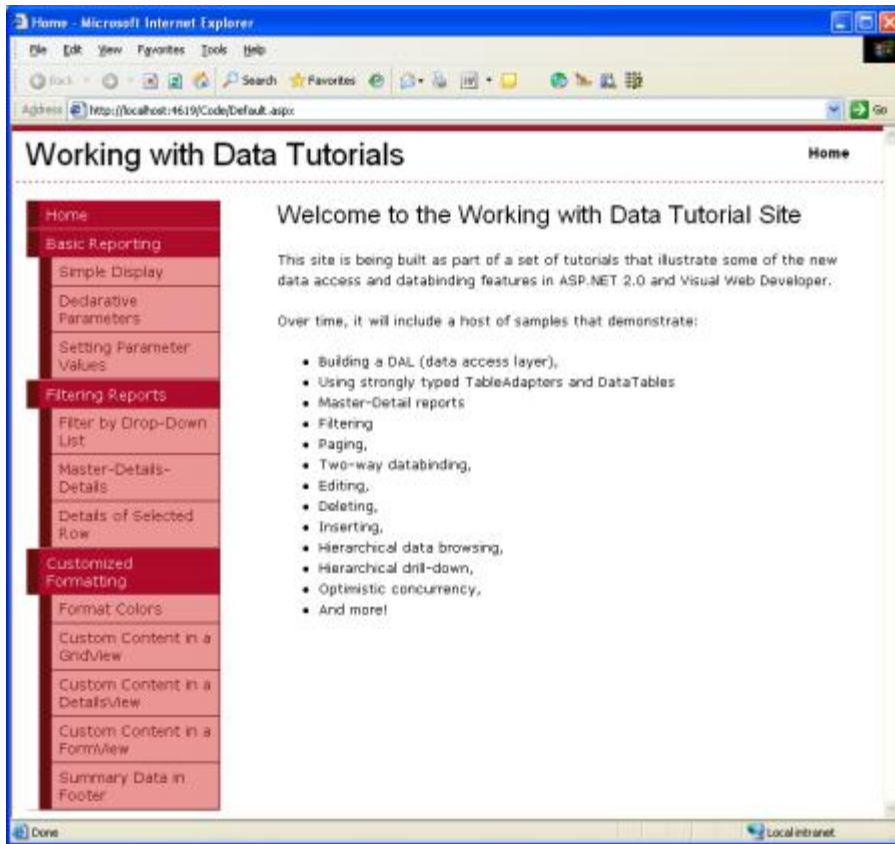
Home - Microsoft Internet Explorer

File Edit View Favorites Tools Help

Back Search Favorites

Address http://localhost:4619/Code/Default.aspx Go

Working with Data Tutorials

Home

Home
Basic Reporting
Simple Display
Declarative Parameters
Setting Parameter Values
Filtering Reports
Filter by Drop-Down List
Master-Details-Details
Details of Selected Row
Customized Formatting
Format Colors
Custom Content in a GridView
Custom Content in a DetailsView
Custom Content in a FormView
Summary Data in Footer

Welcome to the Working with Data Tutorial Site

This site is being built as part of a set of tutorials that illustrate some of the new data access and databinding features in ASP.NET 2.0 and Visual Web Developer.

Over time, it will include a host of samples that demonstrate:

- Building a DAL (data access layer),
- Using strongly typed TableAdapters and DataTables
- Master-Detail reports
- Filtering
- Paging,
- Two-way databinding,
- Editing,
- Deleting,
- Inserting,
- Hierarchical data browsing,
- Hierarchical drill-down,
- Optimistic concurrency,
- And more!

Done

Local intranet